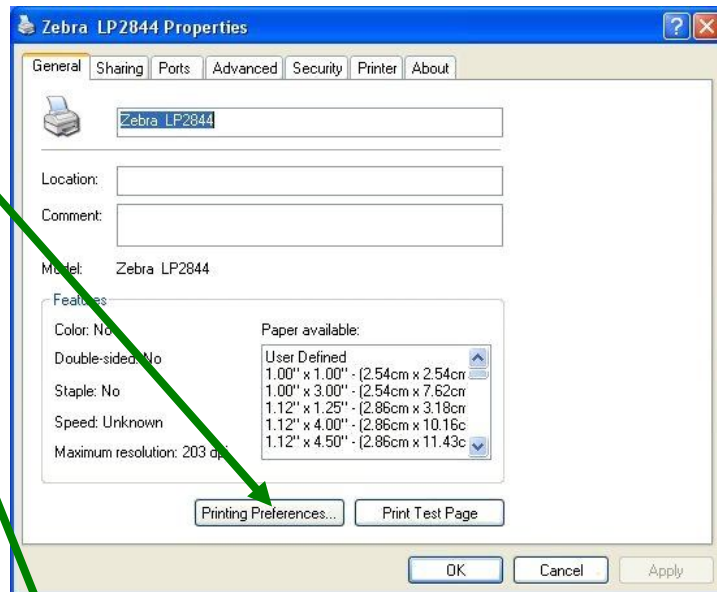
Zebra LP2844 Properties

General | Sharing | Ports | Advanced | Security | Printer | About

Zebra LP2844

Location:

Comment:

Model: Zebra LP2844

Features

Color: No

Double-sided: No

Staple: No

Speed: Unknown

Maximum resolution: 203 dpi

Paper available:

User Defined
1.00" x 1.00" - (2.54cm x 2.54cm
1.00" x 3.00" - (2.54cm x 7.62cm
1.12" x 1.25" - (2.86cm x 3.18cm
1.12" x 4.00" - (2.86cm x 10.16c
1.12" x 4.50" - (2.86cm x 11.43c

Printing Preferences...

Print Test Page

OK

Cancel

Apply